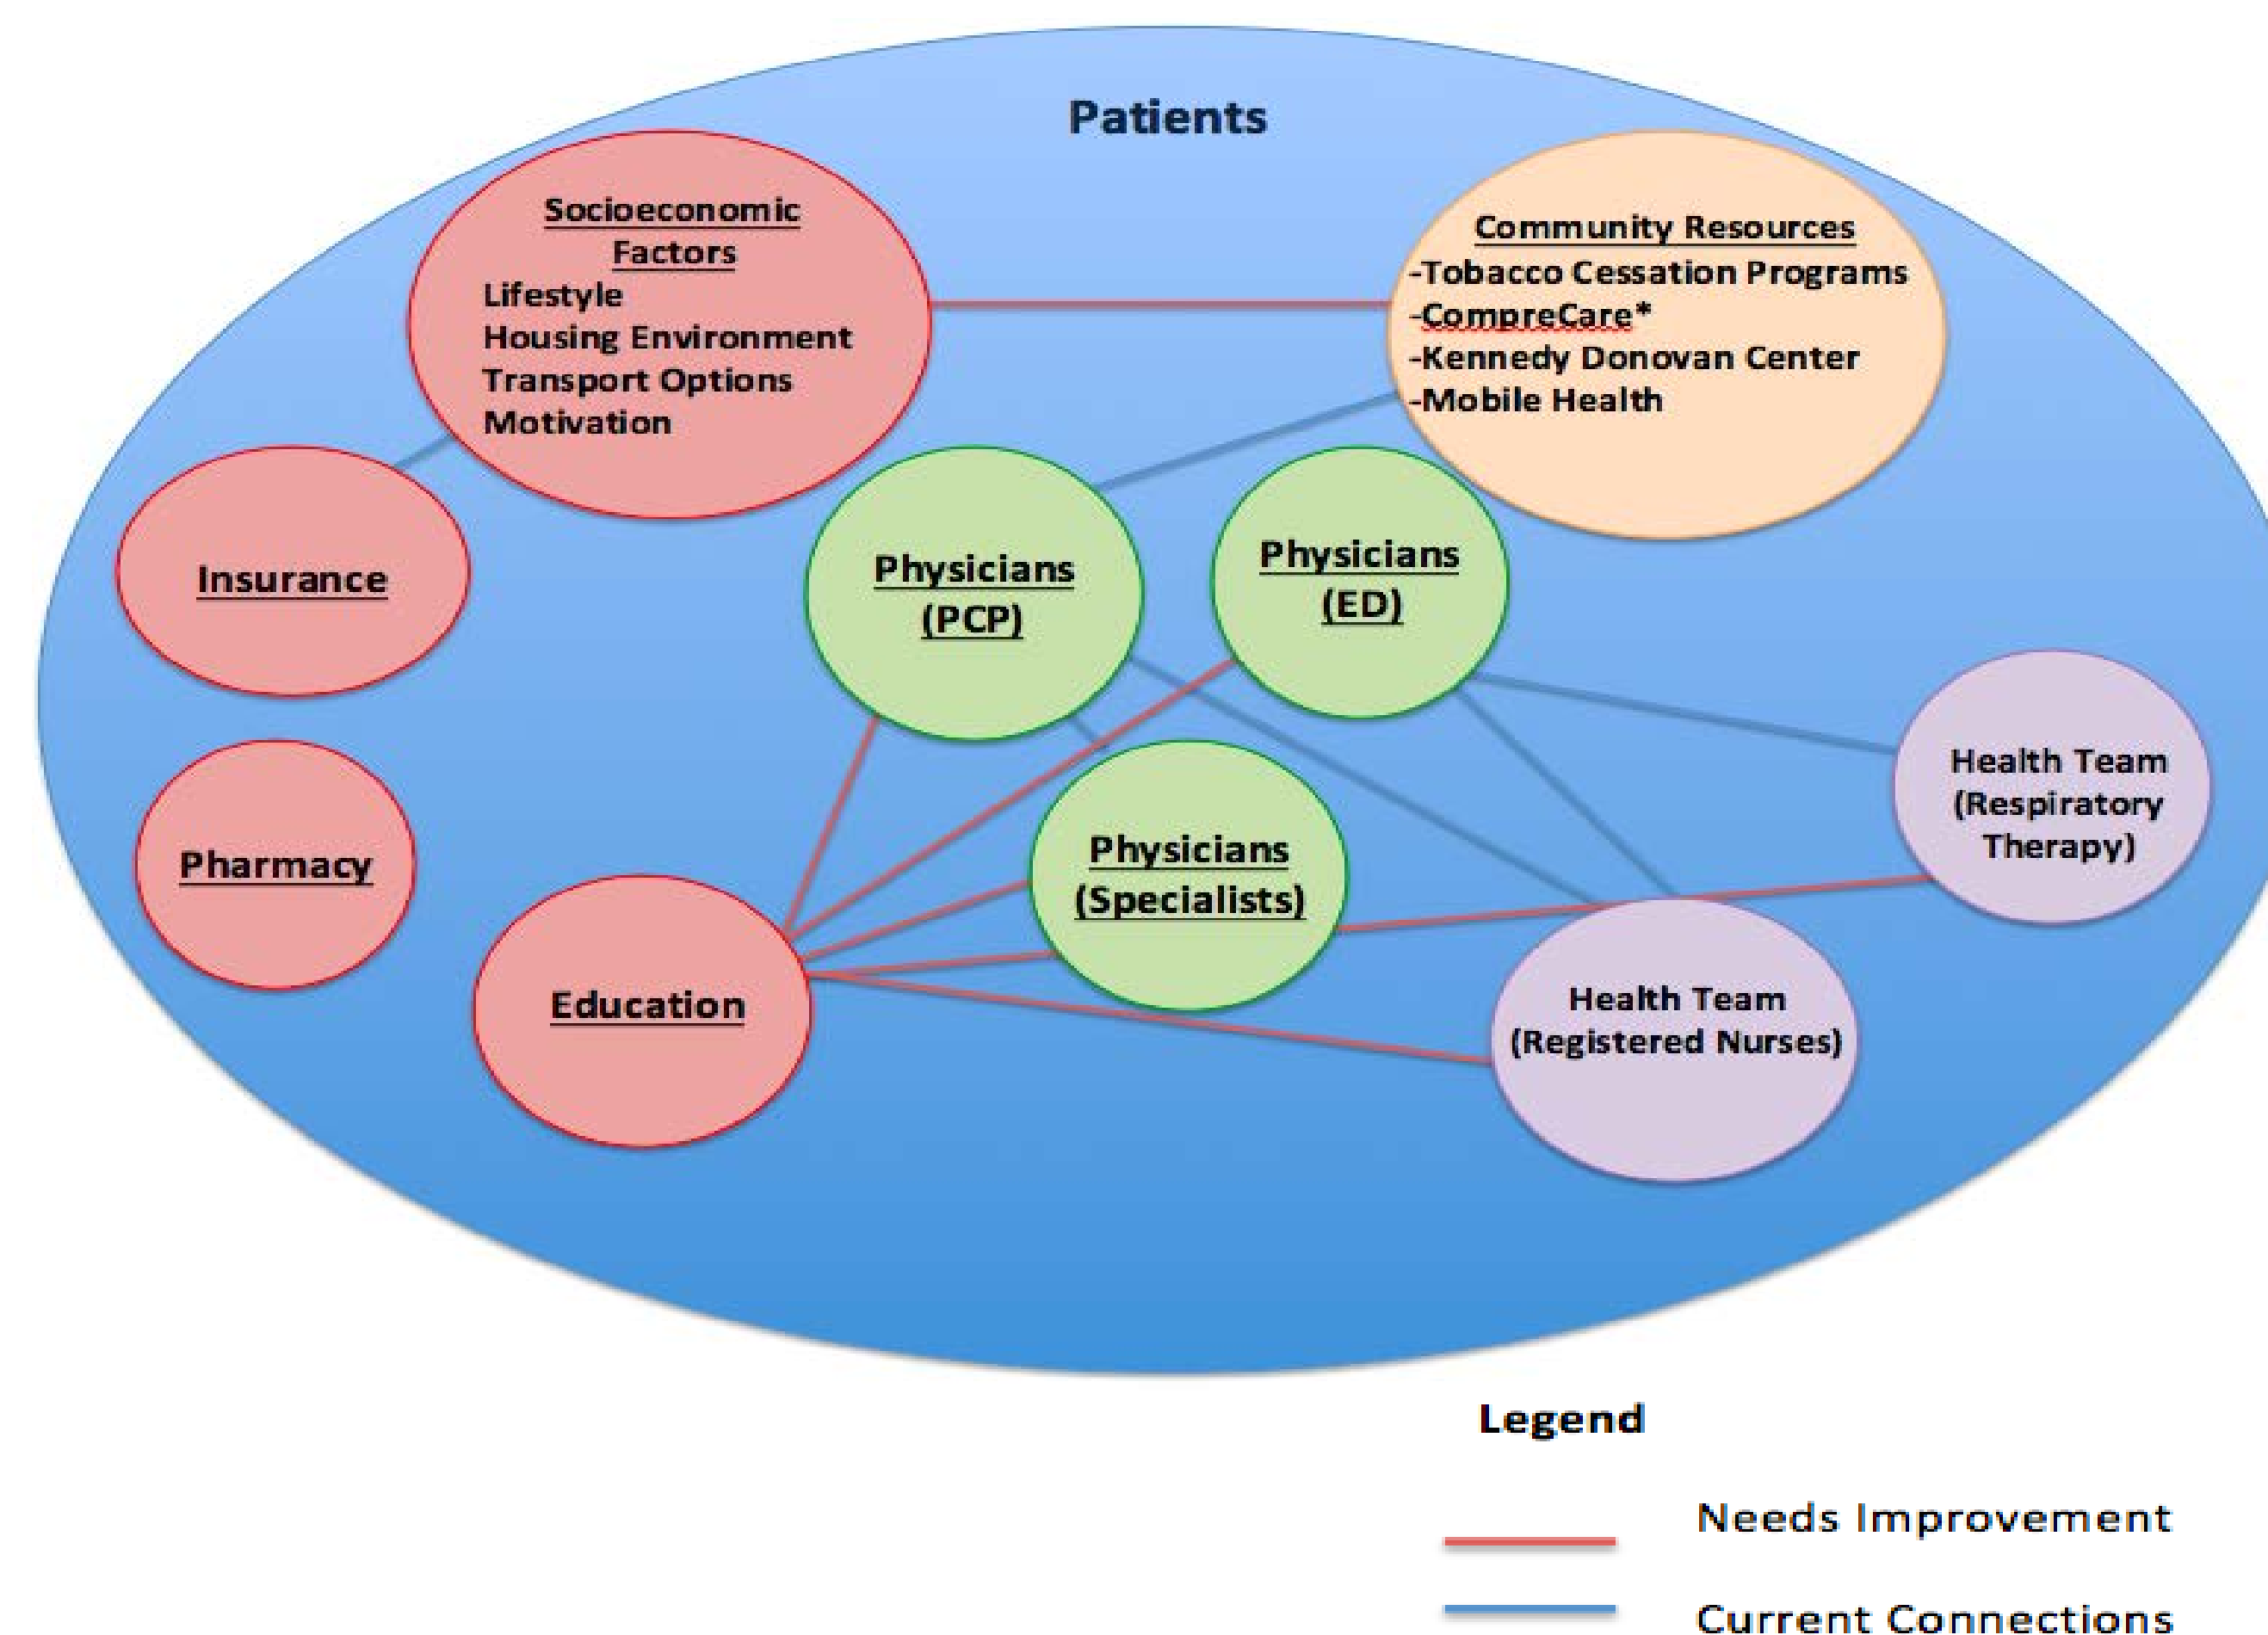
Patients

Socioeconomic Factors
Lifestyle
Housing Environment
Transport Options
Motivation

Community Resources
-Tobacco Cessation Programs
-CompreCare*
-Kennedy Donovan Center
-Mobile Health

Insurance

Physicians (PCP)

Physicians (ED)

Pharmacy

Physicians (Specialists)

Health Team (Respiratory Therapy)

Education

Health Team (Registered Nurses)

Legend

Needs Improvement

Current Connections